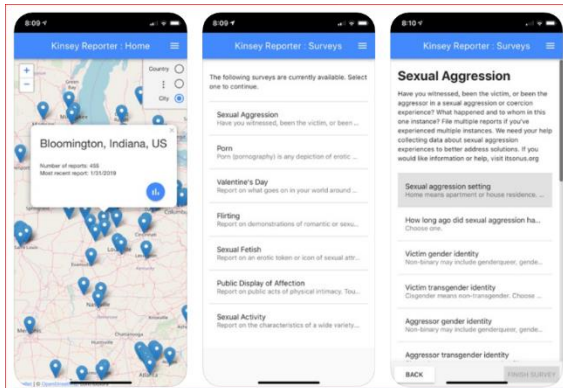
8:09

Kinsey Reporter : Home

Country
City

Bloomington, Indiana, US

Number of reports: 456
Most recent report: 1/31/2018

Columbus

Nashville

Memphis

Chattanooga

Atlanta

8:09

Kinsey Reporter : Surveys

The following surveys are currently available. Select one to continue.

Sexual Aggression
Have you witnessed, been the victim, or been ...

Porn
Porn (pornography) is any depiction of erotic ...

Valentine's Day
Report on what goes on in your world around ...

Flirting
Report on demonstrations of romantic or sexu...

Sexual Fetish
Report on an erotic token or icon of sexual attr...

Public Display of Affection
Report on public acts of physical intimacy. Tou...

Sexual Activity
Report on the characteristics of a wide variety...

8:10

Kinsey Reporter : Surveys

Sexual Aggression

Have you witnessed, been the victim, or been the aggressor in a sexual aggression or coercion experience? What happened and to whom in this one instance? File multiple reports if you've experienced multiple instances. We need your help collecting data about sexual aggression experiences to better address solutions. If you would like information or help, visit itsonus.org

Sexual aggression setting
Home means apartment or house residence. ...

How long ago did sexual aggression ha...
Choose one.

Victim gender identity
Non-binary may include genderqueer, gende...

Victim transgender identity
Cisgender means non-transgender. Choose ...

Aggressor gender identity
Non-binary may include genderqueer, gende...

Aggressor transgender identity

BACK

FINISH SURVEY